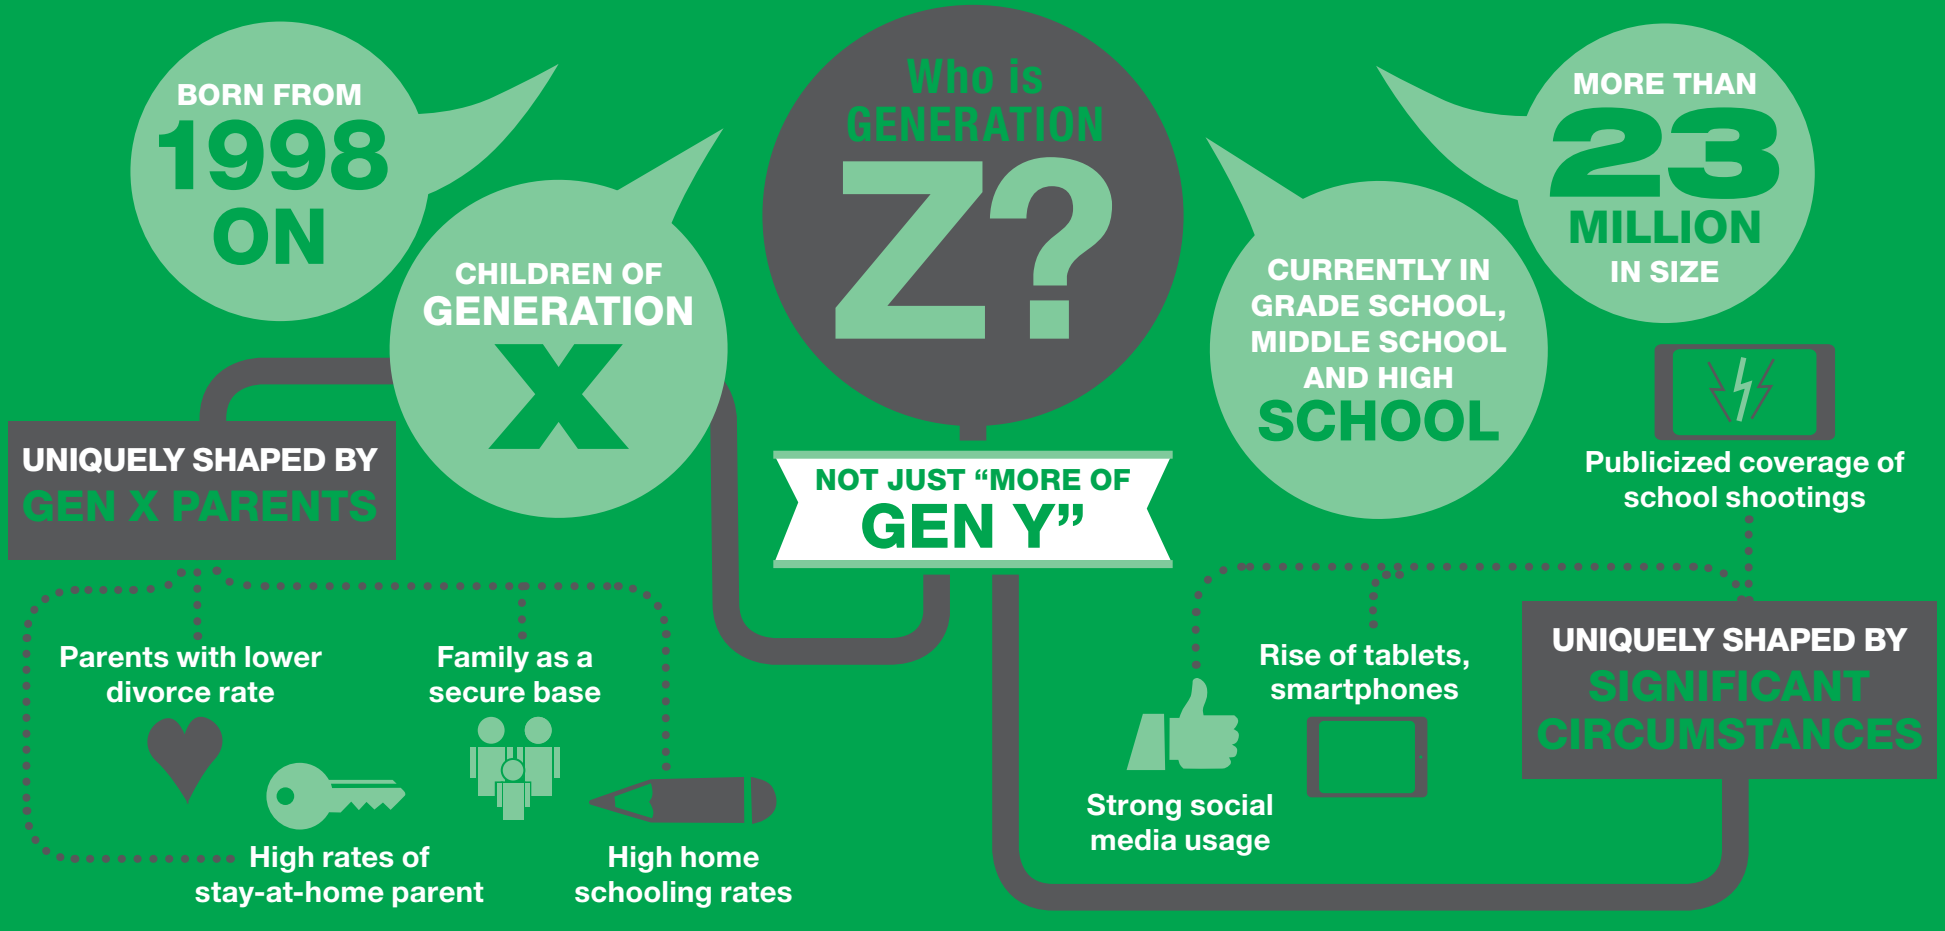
BORN FROM
1998
ON

CHILDREN OF
GENERATION
X

Who is
GENERATION
Z?

CURRENTLY IN GRADE SCHOOL, MIDDLE SCHOOL AND HIGH
SCHOOL

MORE THAN
23
MILLION
IN SIZE

UNIQUELY SHAPED BY
GEN X PARENTS

NOT JUST "MORE OF
GEN Y"

Publicized coverage of school shootings

Parents with lower divorce rate

Family as a secure base

High rates of stay-at-home parent

High home schooling rates

Rise of tablets, smartphones

Strong social media usage

UNIQUELY SHAPED BY
SIGNIFICANT CIRCUMSTANCES